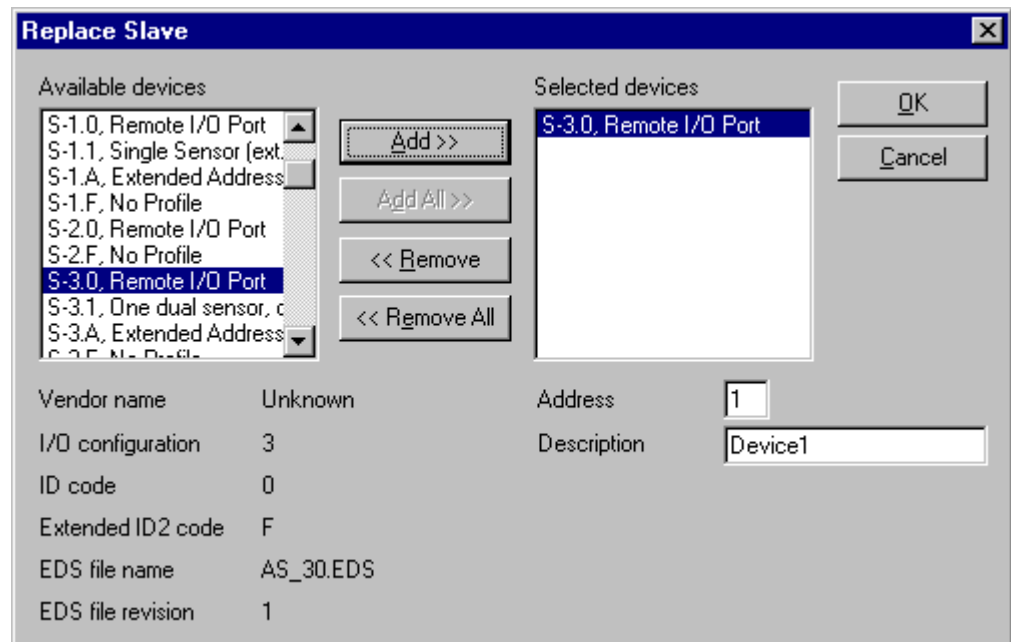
Replace Slave

Available devices

S-1.0, Remote I/O Port
S-1.1, Single Sensor (ext.
S-1.A, Extended Address
S-1.F, No Profile
S-2.0, Remote I/O Port
S-2.F, No Profile
S-3.0, Remote I/O Port
S-3.1, One dual sensor, c
S-3.A, Extended Address
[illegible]

Add >>

Add All >>

<< Remove

<< Remove All

Selected devices

S-3.0, Remote I/O Port

OK

Cancel

Vendor name Unknown

I/O configuration 3

ID code 0

Extended ID2 code F

EDS file name AS_30.EDS

EDS file revision 1

Address 1

Description Device1